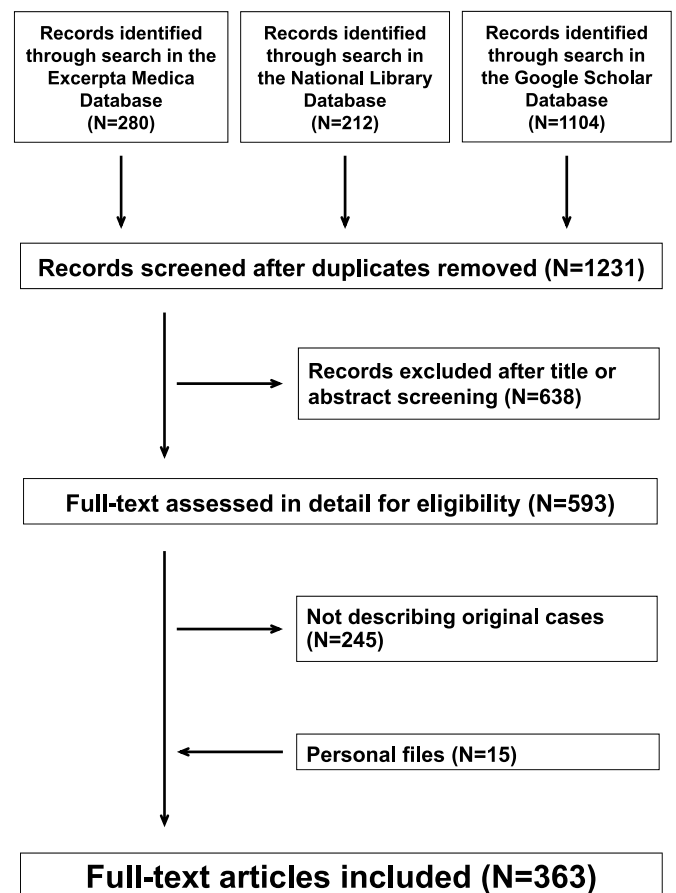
Records identified through search in the Excerpta Medica Database (N=280)

Records identified through search in the National Library Database (N=212)

Records identified through search in the Google Scholar Database (N=1104)

Records screened after duplicates removed (N=1231)

Records excluded after title or abstract screening (N=638)

Full-text assessed in detail for eligibility (N=593)

Not describing original cases (N=245)

Personal files (N=15)

Full-text articles included (N=363)